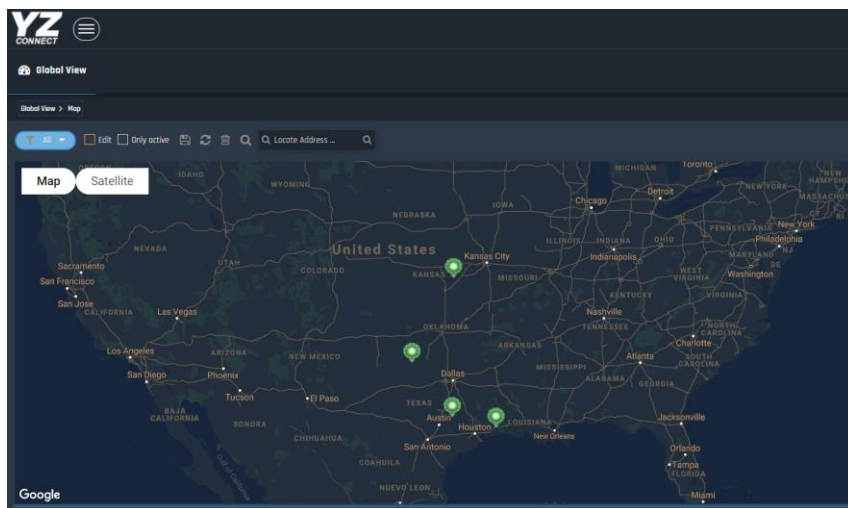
YZ CONNECT

Global View

Global View > Map

All Edit Only active Locate Address ...

Map Satellite

IDAHO WYOMING MICHIGAN Toronto Detroit NEW YORK MASSACHUSETTS Chicago IOWA NEBRASKA NEVADA United States ILLINOIS INDIANA OHIO PENNSYLVANIA New York Philadelphia Indianapolis MARYLAND Washington Sacramento UTAH COLORADO Kansas City KANSAS MISSOURI WEST VIRGINIA San Francisco San Jose CALIFORNIA Las Vegas KENTUCKY VIRGINIA Nashville TENNESSEE OKLAHOMA NORTH CAROLINA Charlotte Los Angeles ARIZONA NEW MEXICO ARKANSAS SOUTH CAROLINA Atlanta San Diego Phoenix MISSISSIPPI ALABAMA GEORGIA Dallas Tucson El Paso TEXAS BAJA CALIFORNIA Austin LOUISIANA Jacksonville SONORA Houston New Orleans CHIHUAHUA San Antonio Orlando COAHUILA Tampa FLORIDA NUEVO LEON Miami

Google